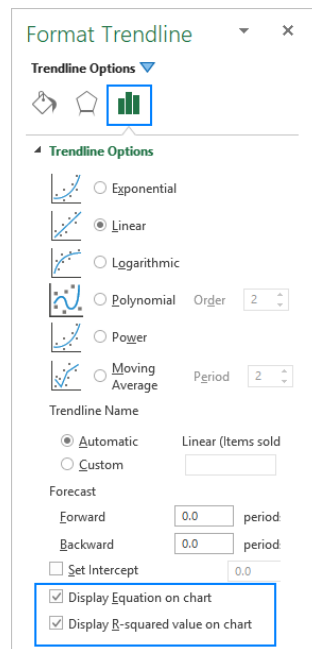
Format Trendline

Trendline Options

Trendline Options

Exponential

Linear

Logarithmic

Polynomial Order 2

Power

Moving Average Period 2

Trendline Name

Automatic Linear (Items sold

Custom

Forecast

Forward 0.0 period

Backward 0.0 period

Set Intercept 0.0

Display Equation on chart

Display R-squared value on chart